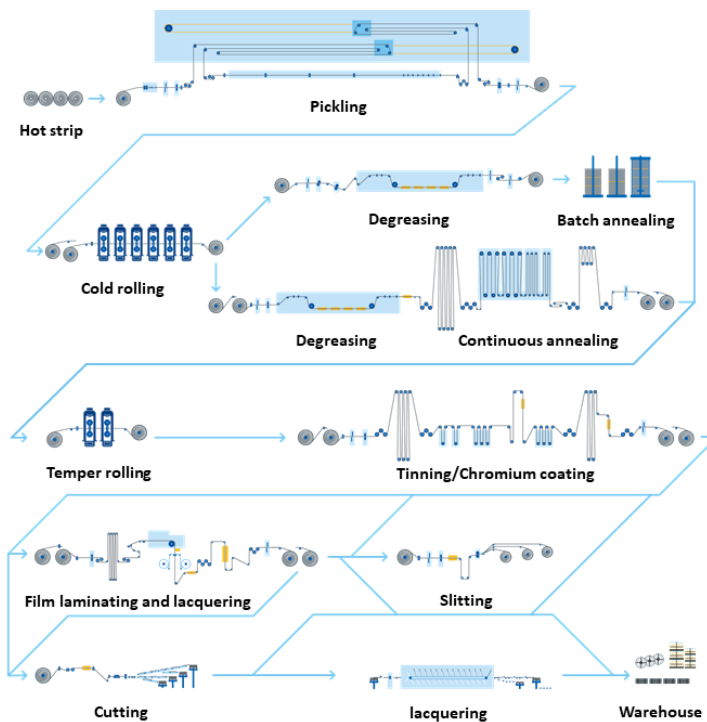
Hot strip

Pickling

Degreasing

Batch annealing

Cold rolling

Degreasing

Continuous annealing

Temper rolling

Tinning/Chromium coating

Film laminating and lacquering

Slitting

Cutting

lacquering

Warehouse